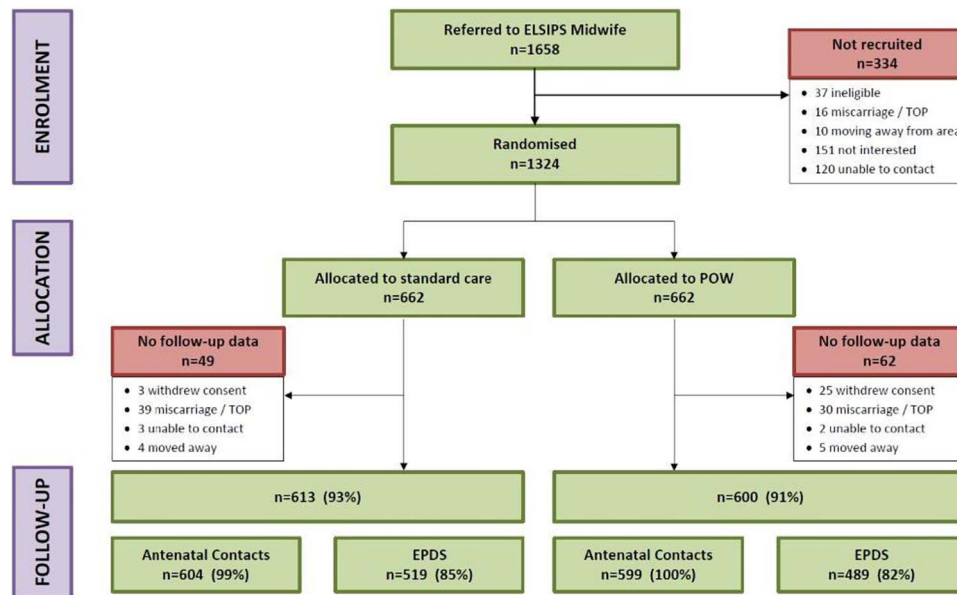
ENROLMENT

Referred to ELSIPS Midwife
n=1658

Not recruited
n=334

- 37 ineligible
- 16 miscarriage / TOP
- 10 moving away from area
- 151 not interested
- 120 unable to contact

Randomised
n=1324

ALLOCATION

Allocated to standard care
n=662

Allocated to POW
n=662

No follow-up data
n=49

- 3 withdrew consent
- 39 miscarriage / TOP
- 3 unable to contact
- 4 moved away

No follow-up data
n=62

- 25 withdrew consent
- 30 miscarriage / TOP
- 2 unable to contact
- 5 moved away

FOLLOW-UP

n=613 (93%)

n=600 (91%)

Antenatal Contacts
n=604 (99%)

EPDS
n=519 (85%)

Antenatal Contacts
n=599 (100%)

EPDS
n=489 (82%)